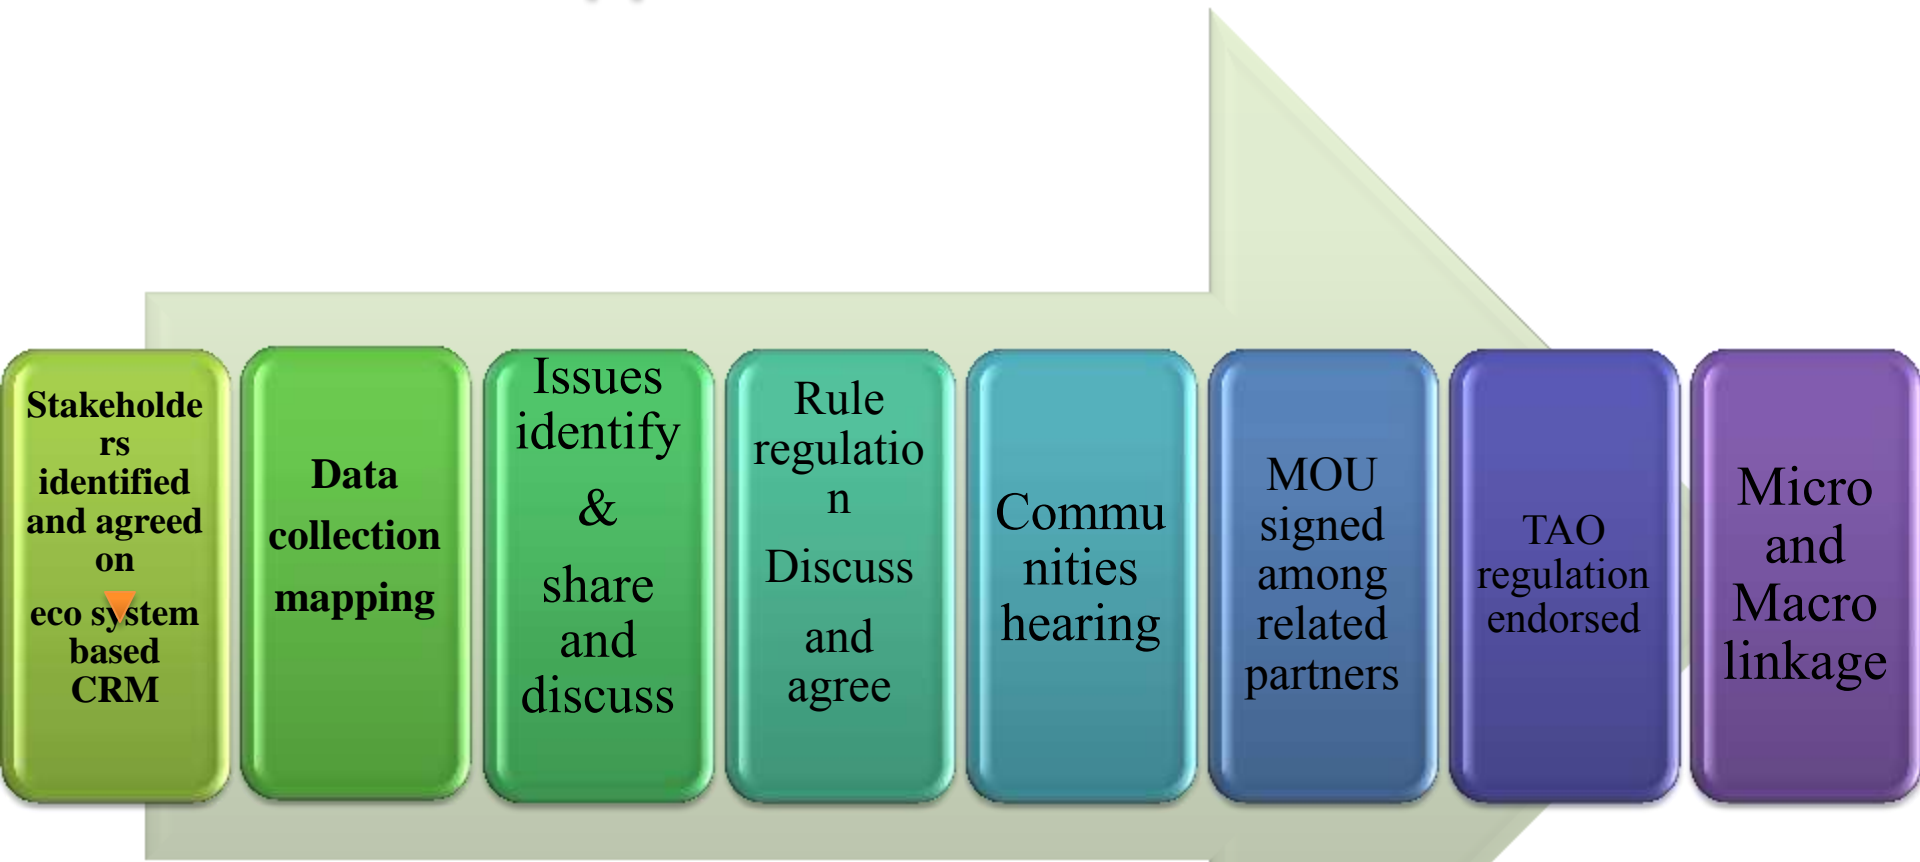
Stakeholders identified and agreed on eco system based CRM

Data collection mapping

Issues identify & share and discuss

Rule regulation Discuss and agree

Communities hearing

MOU signed among related partners

TAO regulation endorsed

Micro and Macro linkage